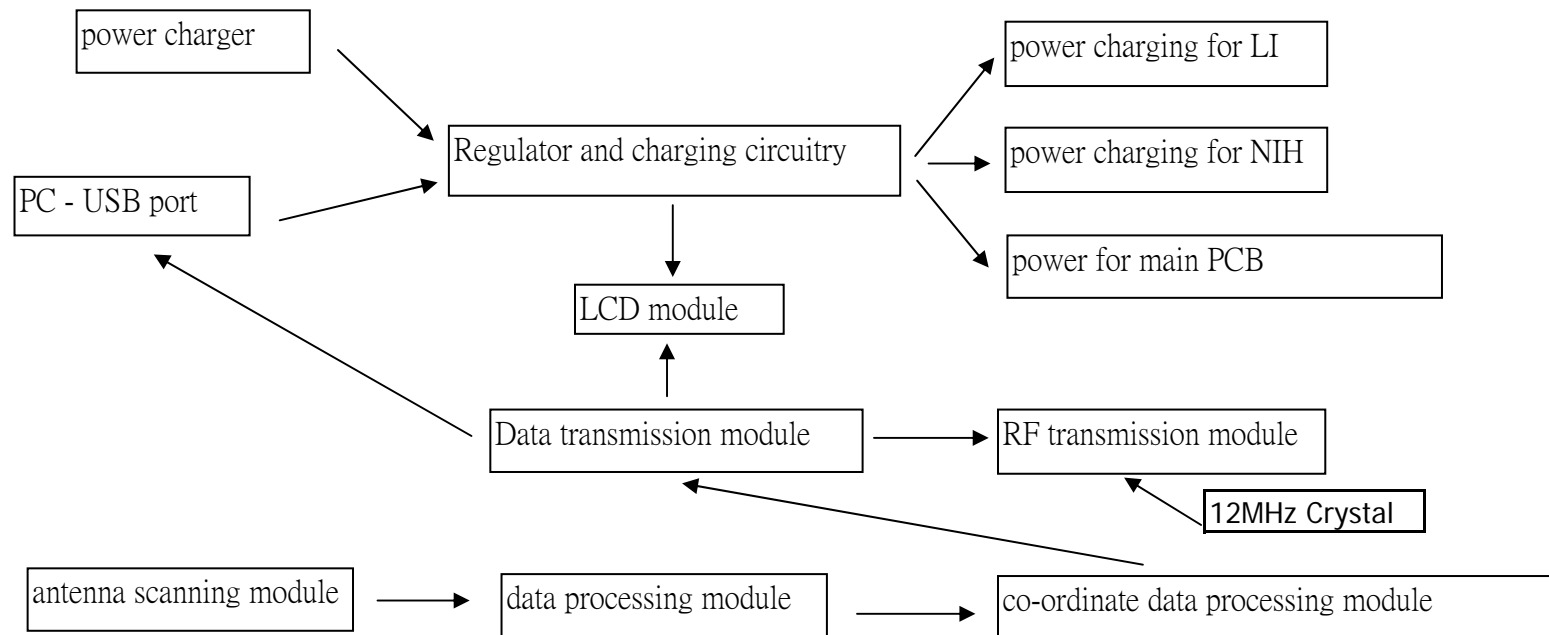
power charger

power charging for LI

Regulator and charging circuitry

power charging for NIH

PC - USB port

power for main PCB

LCD module

Data transmission module

RF transmission module

12MHz Crystal

antenna scanning module

data processing module

co-ordinate data processing module